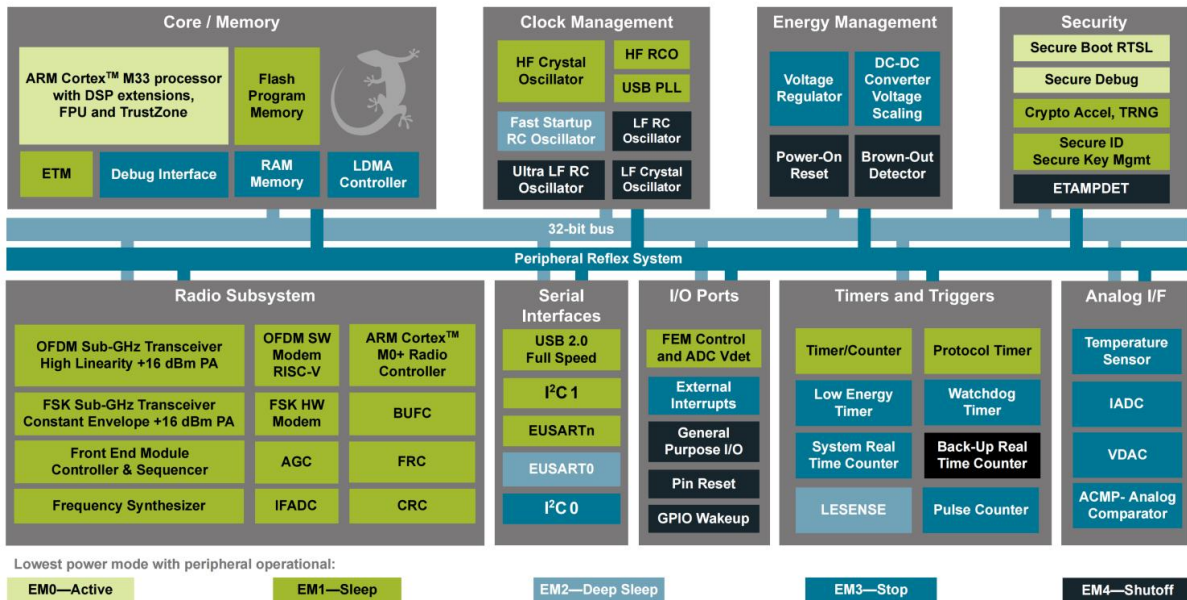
Core / Memory

ARM Cortex$^{TM}$ M33 processor with DSP extensions, FPU and TrustZone

Flash Program Memory

ETM

Debug Interface

RAM Memory

LDMA Controller

Clock Management

HF Crystal Oscillator

HF RCO

USB PLL

Fast Startup RC Oscillator

LF RC Oscillator

Ultra LF RC Oscillator

LF Crystal Oscillator

Energy Management

Voltage Regulator

DC-DC Converter Voltage Scaling

Power-On Reset

Brown-Out Detector

Security

Secure Boot RTSL

Secure Debug

Crypto Accel, TRNG

Secure ID Secure Key Mgmt

ETAMPDET

32-bit bus

Peripheral Reflex System

Radio Subsystem

OFDM Sub-GHz Transceiver High Linearity +16 dBm PA

OFDM SW Modem RISC-V

ARM Cortex$^{TM}$ M0+ Radio Controller

FSK Sub-GHz Transceiver Constant Envelope +16 dBm PA

FSK HW Modem

BUFC

Front End Module Controller & Sequencer

AGC

FRC

Frequency Synthesizer

IFADC

CRC

Serial Interfaces

USB 2.0 Full Speed

I$^2$C 1

EUSARTn

EUSART0

I$^2$C 0

I/O Ports

FEM Control and ADC Vdet

External Interrupts

General Purpose I/O

Pin Reset

GPIO Wakeup

Timers and Triggers

Timer/Counter

Protocol Timer

Low Energy Timer

Watchdog Timer

System Real Time Counter

Back-Up Real Time Counter

LESENSE

Pulse Counter

Analog I/F

Temperature Sensor

IADC

VDAC

ACMP- Analog Comparator

Lowest power mode with peripheral operational:

EM0—Active

EM1—Sleep

EM2—Deep Sleep

EM3—Stop

EM4—Shutoff